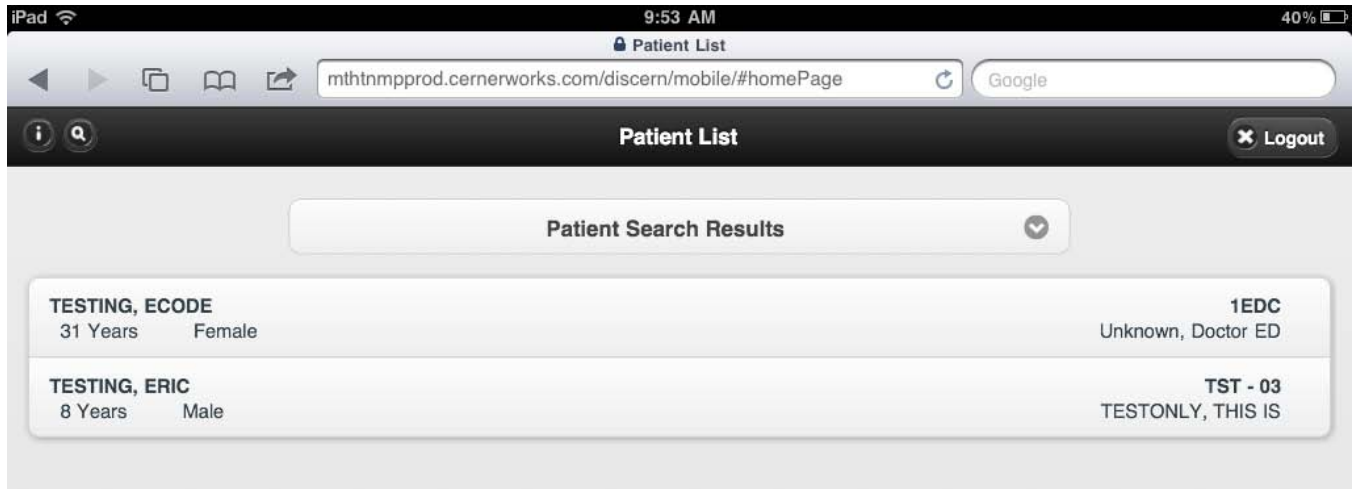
iPad 9:53 AM 40%

Patient List

mthtnmpprod.cernerworks.com/discern/mobile/#homePage

Google

Patient List

Logout

Patient Search Results

TESTING, ECODE
31 Years Female

1EDC
Unknown, Doctor ED

TESTING, ERIC
8 Years Male

TST - 03
TESTONLY, THIS IS